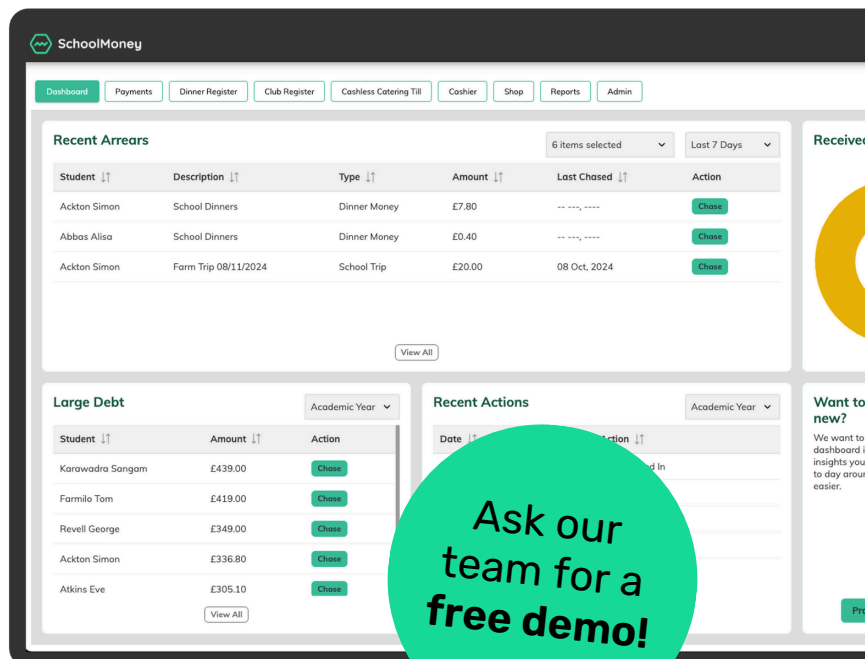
SchoolMoney

Dashboard | Payments | Dinner Register | Club Register | Cashless Catering Till | Cashier | Shop | Reports | Admin

Recent Arrears

6 items selected | Last 7 Days

| Student | Description | Type | Amount | Last Chased | Action |
|---|---|---|---|---|---|
| Ackton Simon | School Dinners | Dinner Money | £7.80 | -- ---, ---- | Chase |
| Abbas Alisa | School Dinners | Dinner Money | £0.40 | -- ---, ---- | Chase |
| Ackton Simon | Farm Trip 08/11/2024 | School Trip | £20.00 | 08 Oct, 2024 | Chase |

View All

Receive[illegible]

Large Debt

Academic Year

| Student | Amount | Action |
|---|---|---|
| Karawadra Sangam | £439.00 | Chase |
| Farmilo Tom | £419.00 | Chase |
| Revell George | £349.00 | Chase |
| Ackton Simon | £336.80 | Chase |
| Atkins Eve | £305.10 | Chase |

View All

Recent Actions

Academic Year

Date | Action

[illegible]d In

Want to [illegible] new?

We want to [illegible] dashboard i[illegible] insights you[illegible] to day arou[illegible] easier.

Pr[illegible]

Ask our team for a free demo!